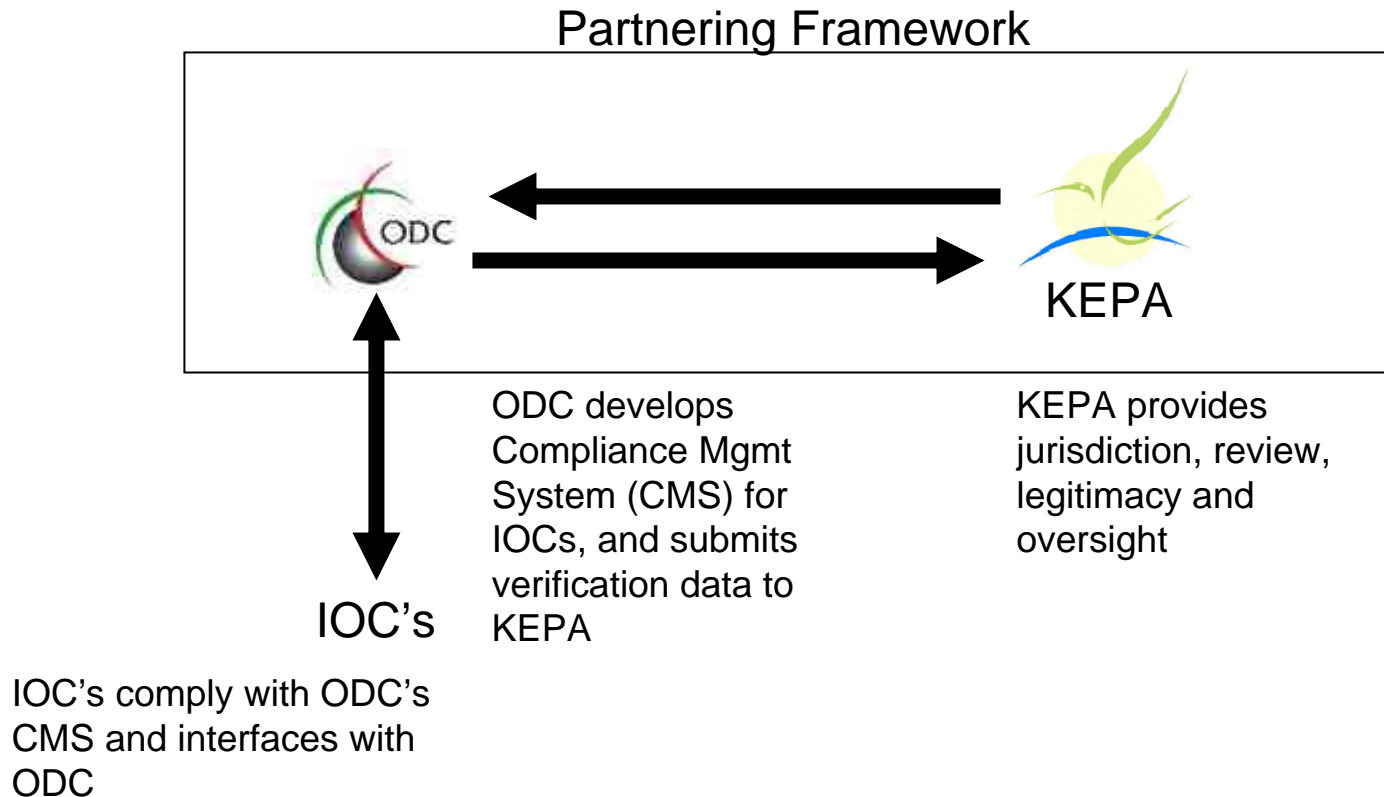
Partnering Framework

ODC

KEPA

ODC develops Compliance Mgmt System (CMS) for IOCs, and submits verification data to KEPA

KEPA provides jurisdiction, review, legitimacy and oversight

IOC’s

IOC’s comply with ODC’s CMS and interfaces with ODC